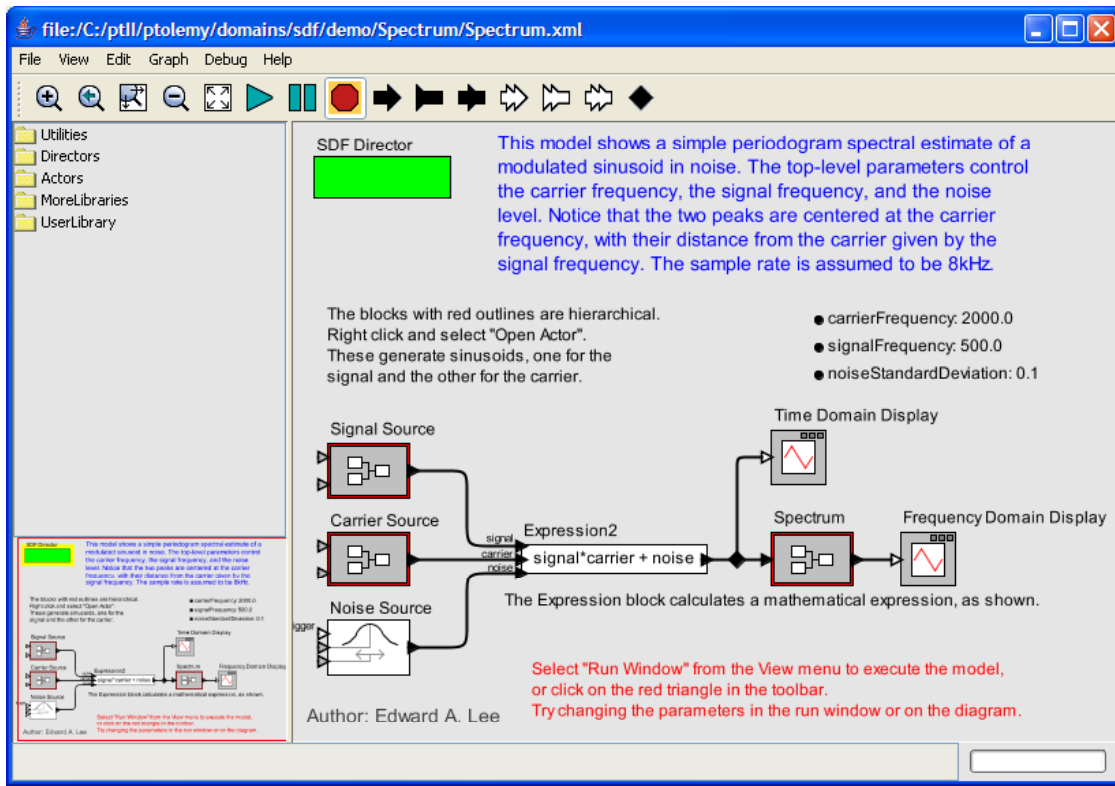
file:/C:/ptII/ptolemy/domains/sdf/demo/Spectrum/Spectrum.xml

File View Edit Graph Debug Help

Utilities
Directors
Actors
MoreLibraries
UserLibrary

SDF Director

This model shows a simple periodogram spectral estimate of a modulated sinusoid in noise. The top-level parameters control the carrier frequency, the signal frequency, and the noise level. Notice that the two peaks are centered at the carrier frequency, with their distance from the carrier given by the signal frequency. The sample rate is assumed to be 8kHz.

The blocks with red outlines are hierarchical. Right click and select "Open Actor". These generate sinusoids, one for the signal and the other for the carrier.

carrierFrequency: 2000.0
signalFrequency: 500.0
noiseStandardDeviation: 0.1

Time Domain Display

Signal Source

Carrier Source

signal
carrier
noise

Expression2
signal*carrier + noise

Spectrum

Frequency Domain Display

Noise Source

rigger

The Expression block calculates a mathematical expression, as shown.

Select "Run Window" from the View menu to execute the model, or click on the red triangle in the toolbar.
Try changing the parameters in the run window or on the diagram.

Author: Edward A. Lee